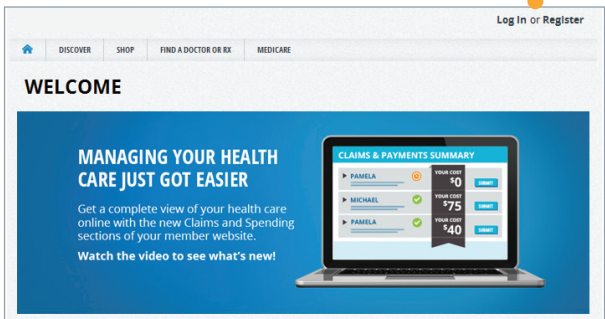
Log In or Register

DISCOVER SHOP FIND A DOCTOR OR RX MEDICARE

WELCOME

MANAGING YOUR HEALTH CARE JUST GOT EASIER

Get a complete view of your health care online with the new Claims and Spending sections of your member website.

Watch the video to see what's new!

CLAIMS & PAYMENTS SUMMARY

PAMELA
YOUR COST
$0
SUBMIT

MICHAEL
YOUR COST
$75
SUBMIT

PAMELA
YOUR COST
$40
SUBMIT